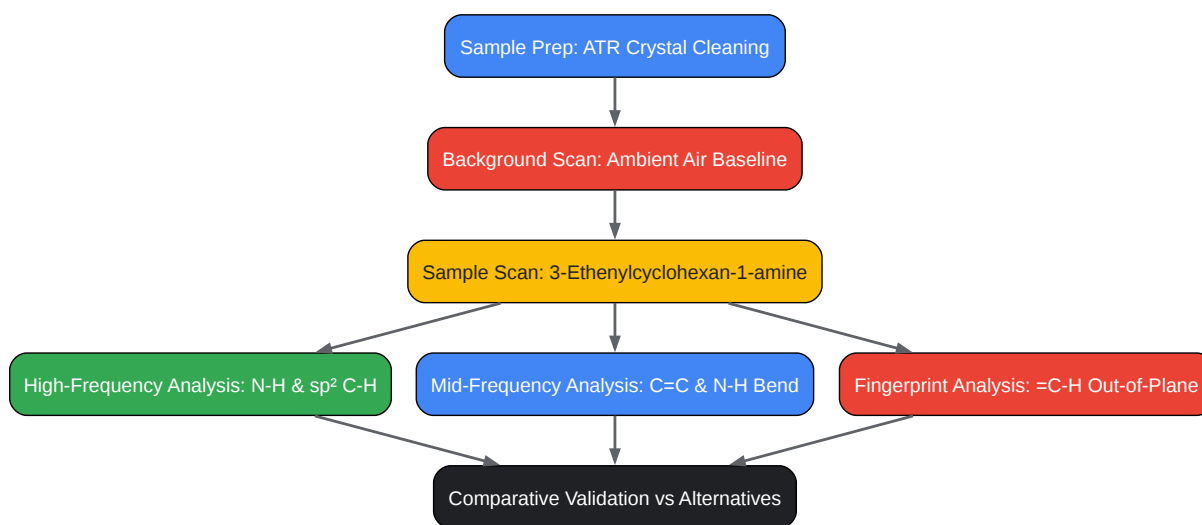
Sample Prep: ATR Crystal Cleaning

Background Scan: Ambient Air Baseline

Sample Scan: 3-Ethenylcyclohexan-1-amine

High-Frequency Analysis: N-H & sp² C-H

Mid-Frequency Analysis: C=C & N-H Bend

Fingerprint Analysis: =C-H Out-of-Plane

Comparative Validation vs Alternatives